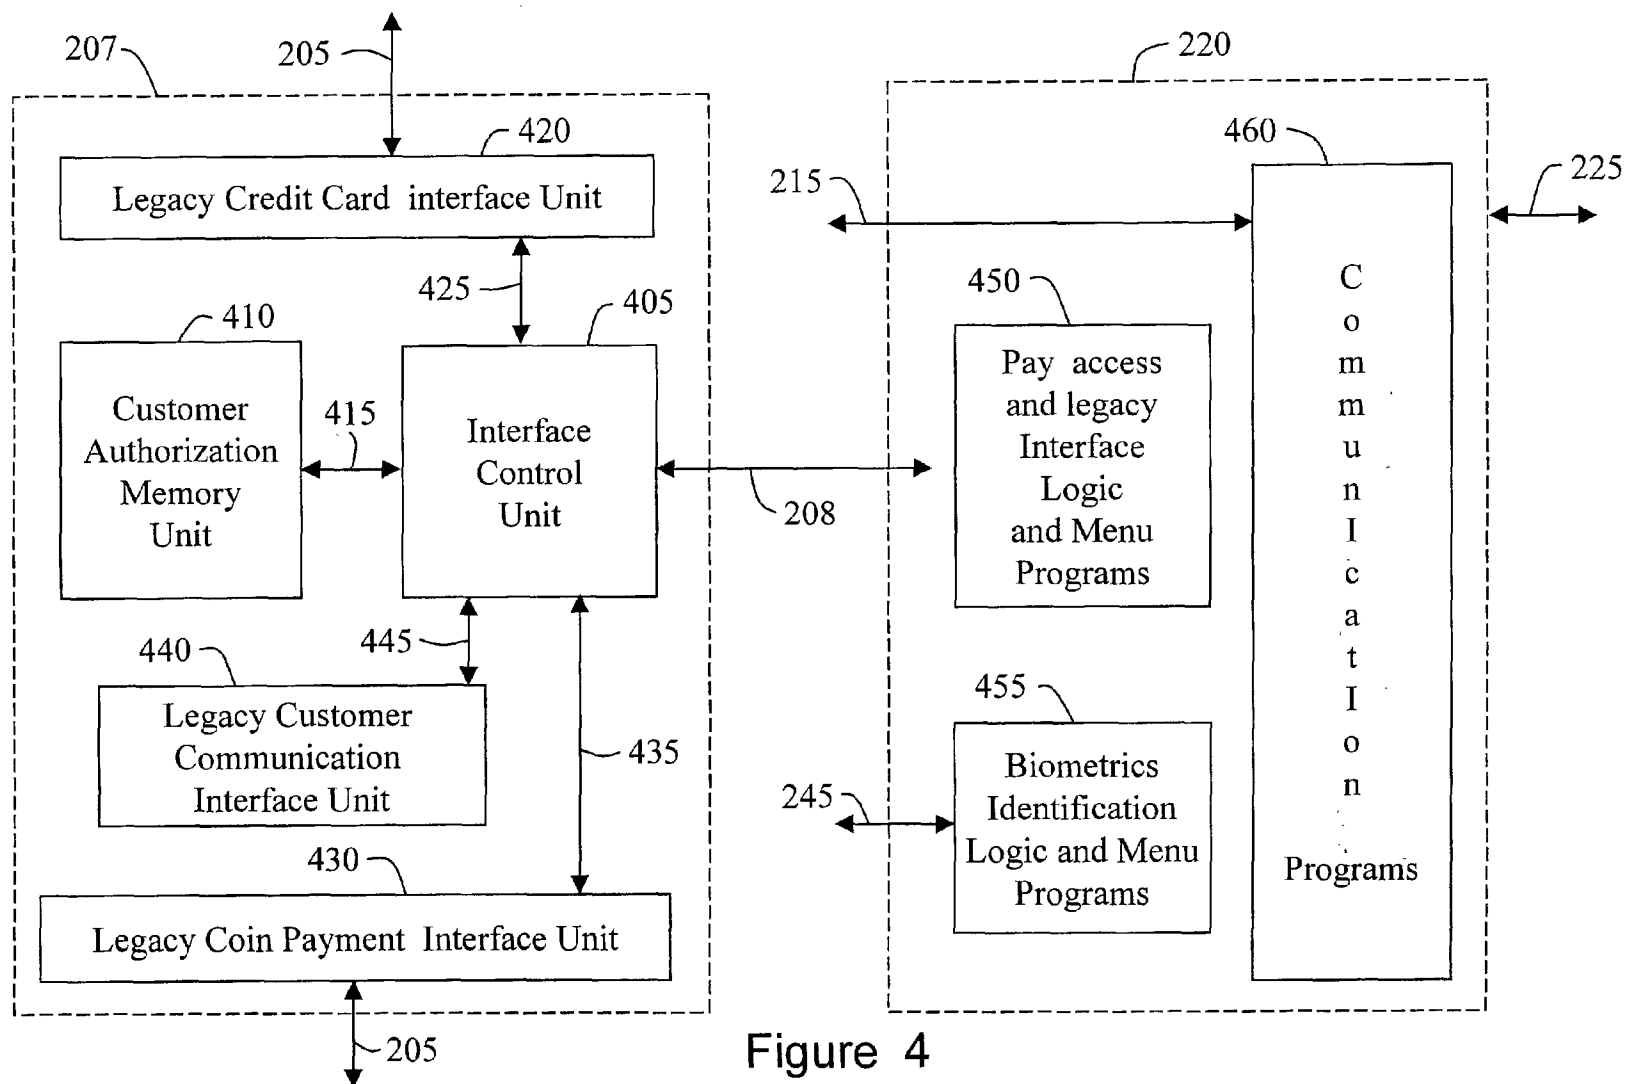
207
205
220
420
Legacy Credit Card interface Unit
460
215
225
425
405
410
450
Customer Authorization Memory Unit
415
Interface Control Unit
Pay access and legacy Interface Logic and Menu Programs
C o m m u n I c a t I o n Programs
208
445
440
455
Legacy Customer Communication Interface Unit
435
245
Biometrics Identification Logic and Menu Programs
430
Legacy Coin Payment Interface Unit
205
Figure 4